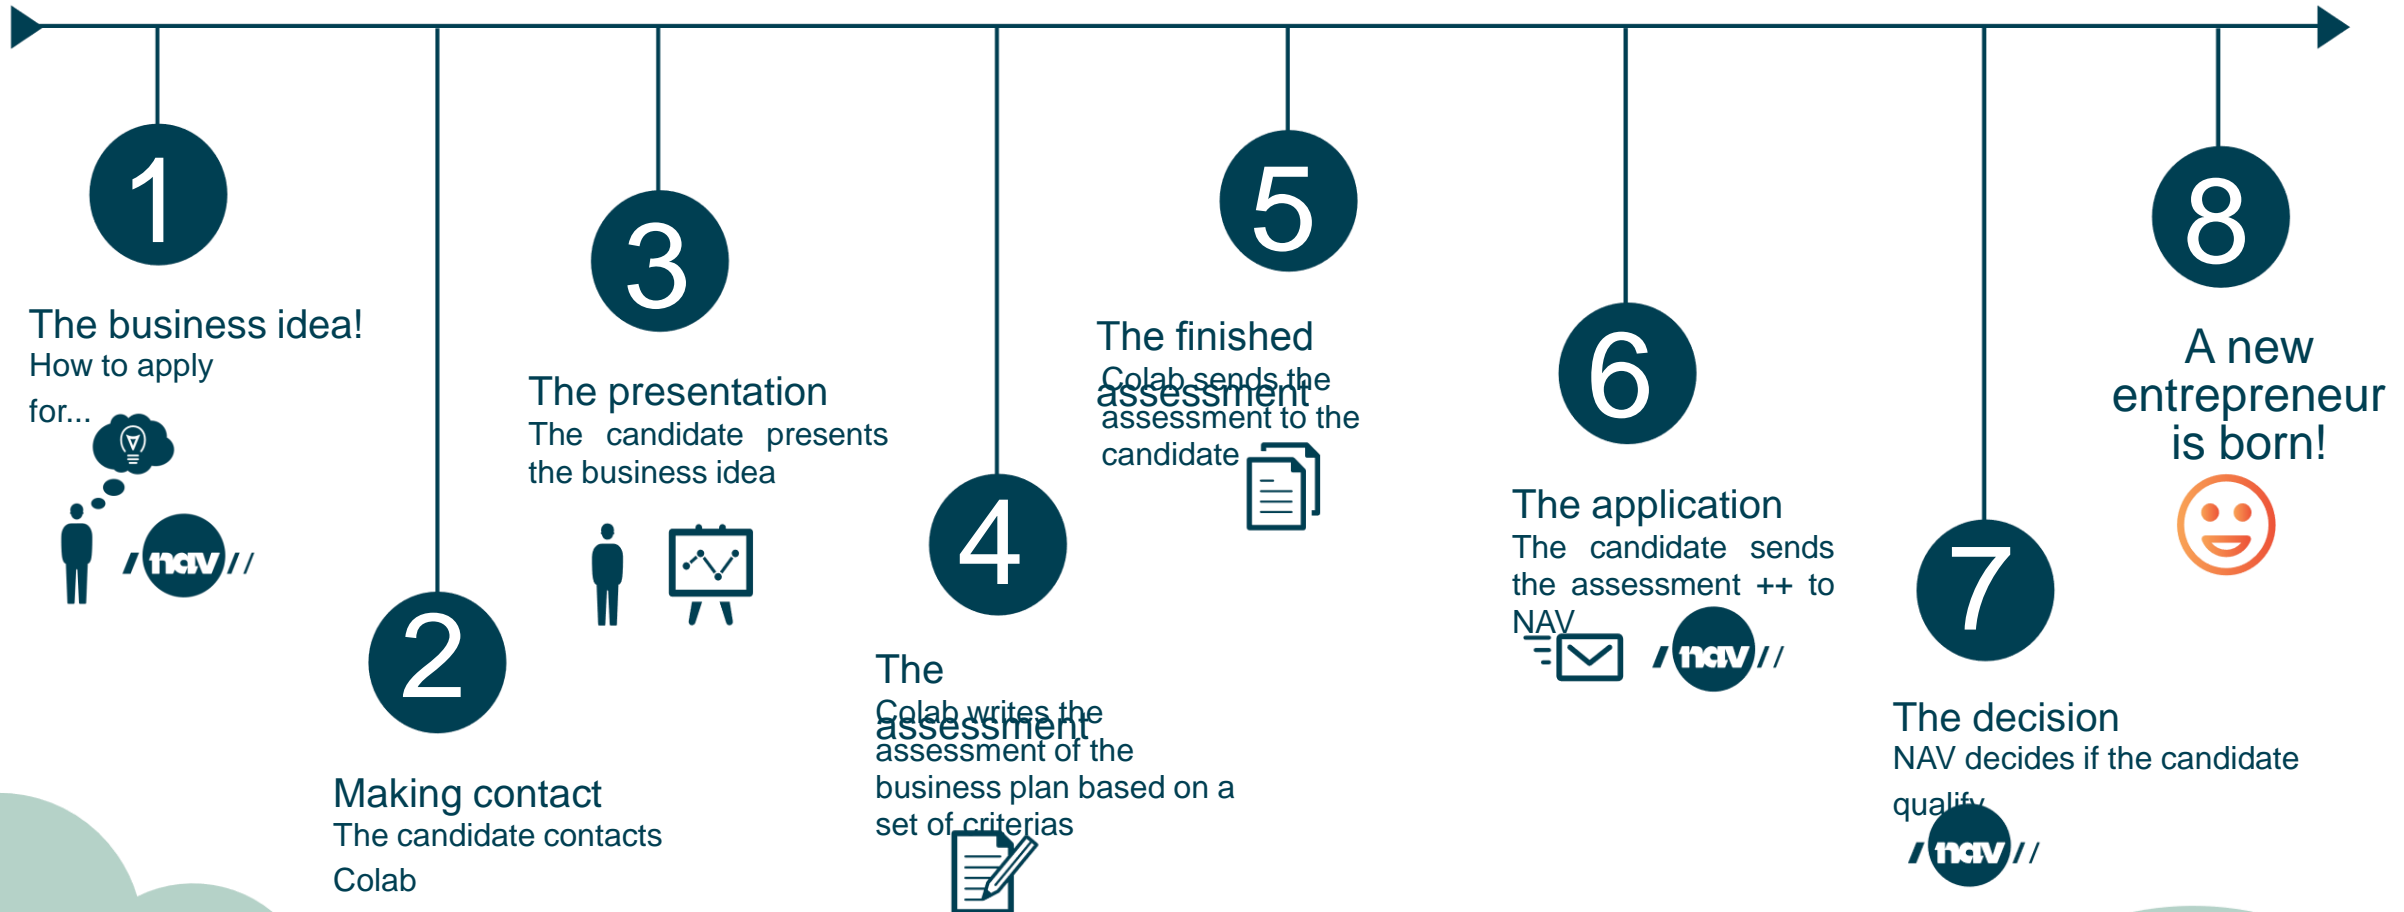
1

The business idea!
How to apply for...

nav

2

Making contact
The candidate contacts Colab

3

The presentation
The candidate presents the business idea

4

The assessment
Colab writes the assessment of the business plan based on a set of criterias

5

The finished assessment
Colab sends the assessment to the candidate

6

The application
The candidate sends the assessment ++ to NAV

nav

7

The decision
NAV decides if the candidate qualify

nav

8

A new entrepreneur is born!